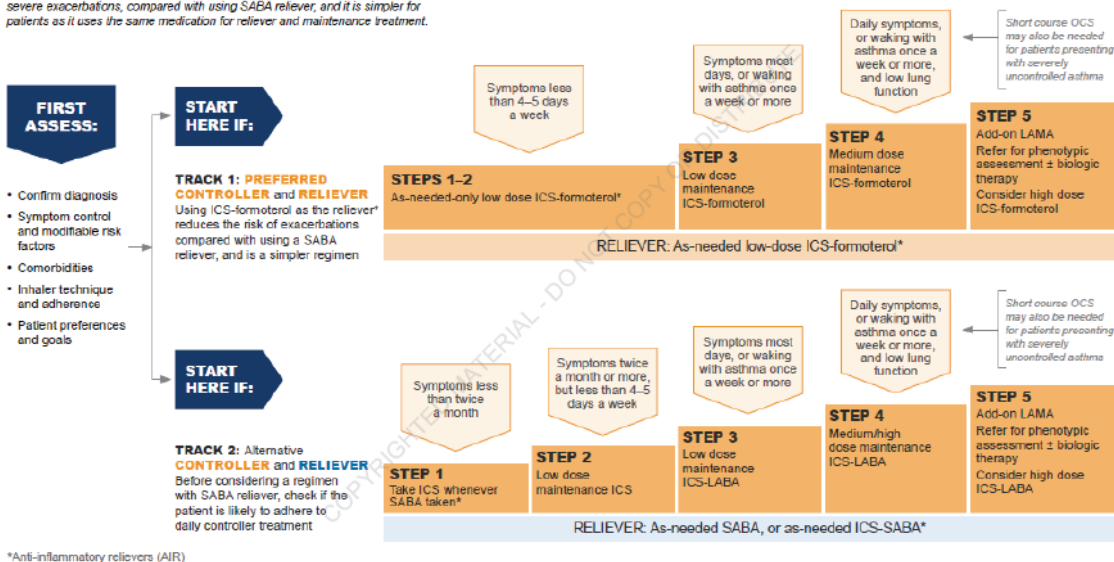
severe exacerbations, compared with using SABA reliever, and it is simpler for patients as it uses the same medication for reliever and maintenance treatment.

FIRST ASSESS:

• Confirm diagnosis
• Symptom control and modifiable risk factors
• Comorbidities
• Inhaler technique and adherence
• Patient preferences and goals

START HERE IF:

TRACK 1: PREFERRED CONTROLLER and RELIEVER
Using ICS-formoterol as the reliever* reduces the risk of exacerbations compared with using a SABA reliever, and is a simpler regimen

Symptoms less than 4–5 days a week

Symptoms most days, or waking with asthma once a week or more

Daily symptoms, or waking with asthma once a week or more, and low lung function

Short course OCS may also be needed for patients presenting with severely uncontrolled asthma

STEPS 1–2
As-needed-only low dose ICS-formoterol*

STEP 3
Low dose maintenance ICS-formoterol

STEP 4
Medium dose maintenance ICS-formoterol

STEP 5
Add-on LAMA
Refer for phenotypic assessment ± biologic therapy
Consider high dose ICS-formoterol

RELIEVER: As-needed low-dose ICS-formoterol*

START HERE IF:

TRACK 2: Alternative CONTROLLER and RELIEVER
Before considering a regimen with SABA reliever, check if the patient is likely to adhere to daily controller treatment

Symptoms less than twice a month

Symptoms twice a month or more, but less than 4–5 days a week

Symptoms most days, or waking with asthma once a week or more

Daily symptoms, or waking with asthma once a week or more, and low lung function

Short course OCS may also be needed for patients presenting with severely uncontrolled asthma

STEP 1
Take ICS whenever SABA taken*

STEP 2
Low dose maintenance ICS

STEP 3
Low dose maintenance ICS-LABA

STEP 4
Medium/high dose maintenance ICS-LABA

STEP 5
Add-on LAMA
Refer for phenotypic assessment ± biologic therapy
Consider high dose ICS-LABA

RELIEVER: As-needed SABA, or as-needed ICS-SABA*

*Anti-inflammatory relievers (AIR)

COPYRIGHTED MATERIAL - DO NOT COPY OR DISTRIBUTE